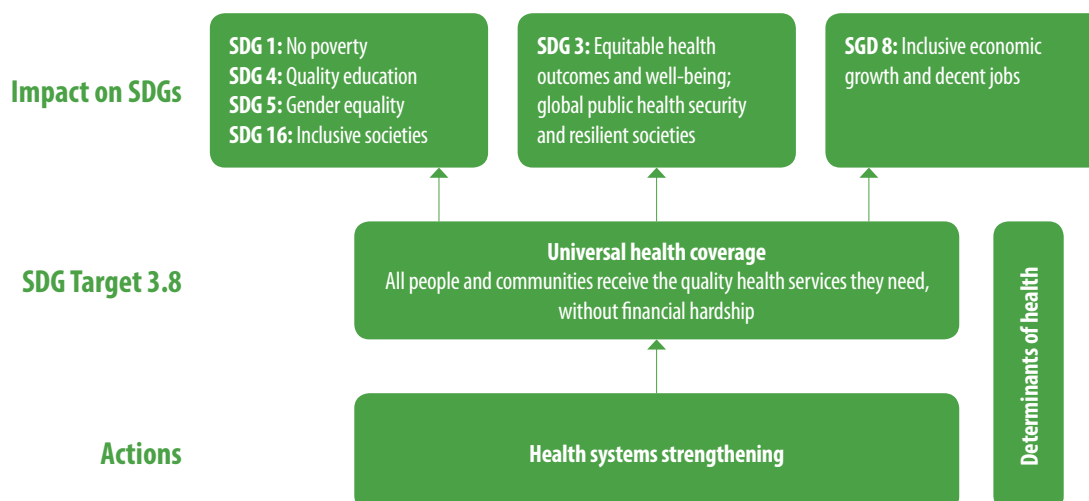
Impact on SDGs

SDG 1: No poverty
SDG 4: Quality education
SDG 5: Gender equality
SDG 16: Inclusive societies

SDG 3: Equitable health outcomes and well-being; global public health security and resilient societies

SGD 8: Inclusive economic growth and decent jobs

SDG Target 3.8

Universal health coverage
All people and communities receive the quality health services they need, without financial hardship

Determinants of health

Actions

Health systems strengthening